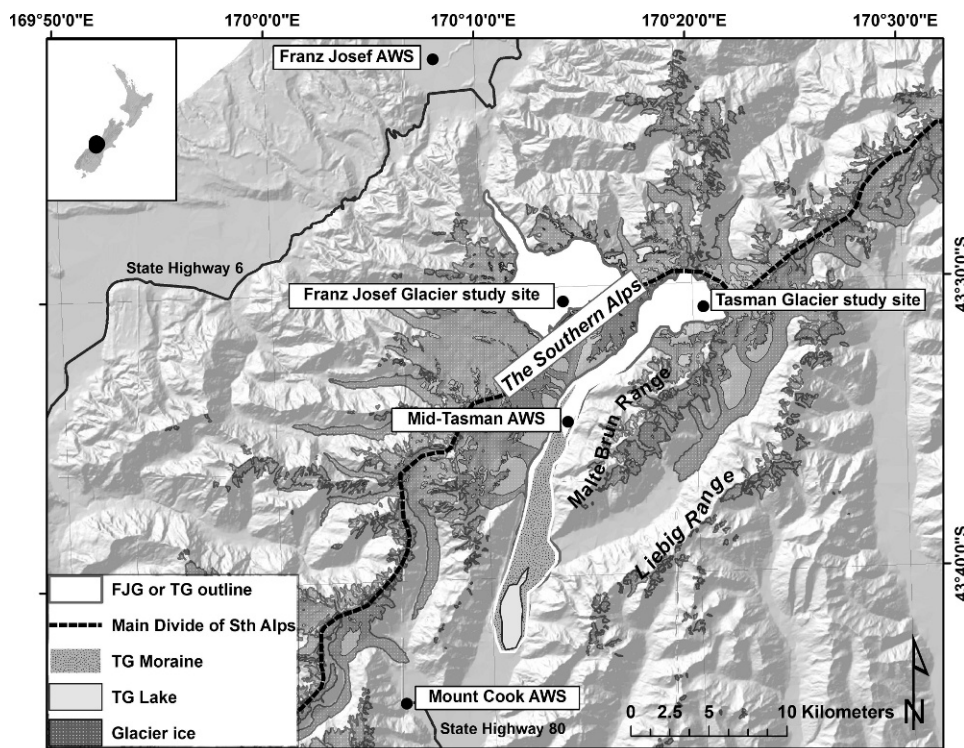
169°50'0"E
170°0'0"E
170°10'0"E
170°20'0"E
170°30'0"E

Franz Josef AWS
State Highway 6
Franz Josef Glacier study site
Tasman Glacier study site
The Southern Alps
Mid-Tasman AWS
Malte Brun Range
Liebig Range
43°30'0"S
43°40'0"S

FJG or TG outline
Main Divide of Sth Alps
TG Moraine
TG Lake
Glacier ice

Mount Cook AWS
State Highway 80
0 2.5 5 10 Kilometers
N